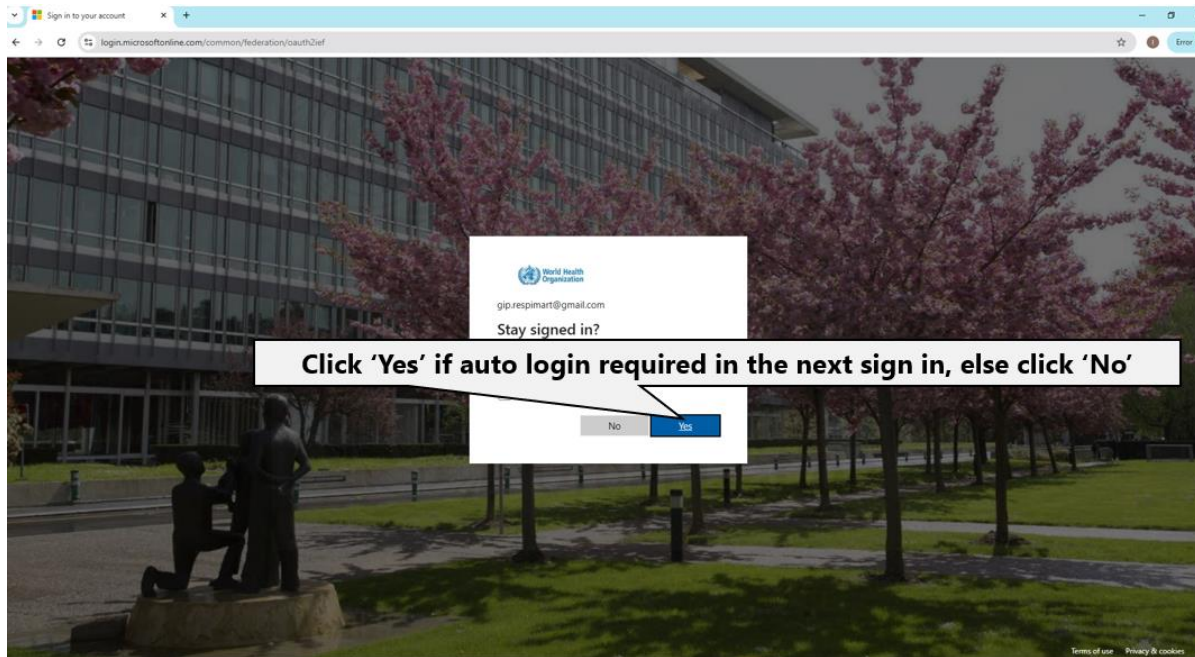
Sign in to your account ×
+
login.microsoftonline.com/common/federation/oauth2ief
Error

World Health Organization
gip.respimart@gmail.com
Stay signed in?

Click 'Yes' if auto login required in the next sign in, else click 'No'

No
Yes

Terms of use Privacy & cookies